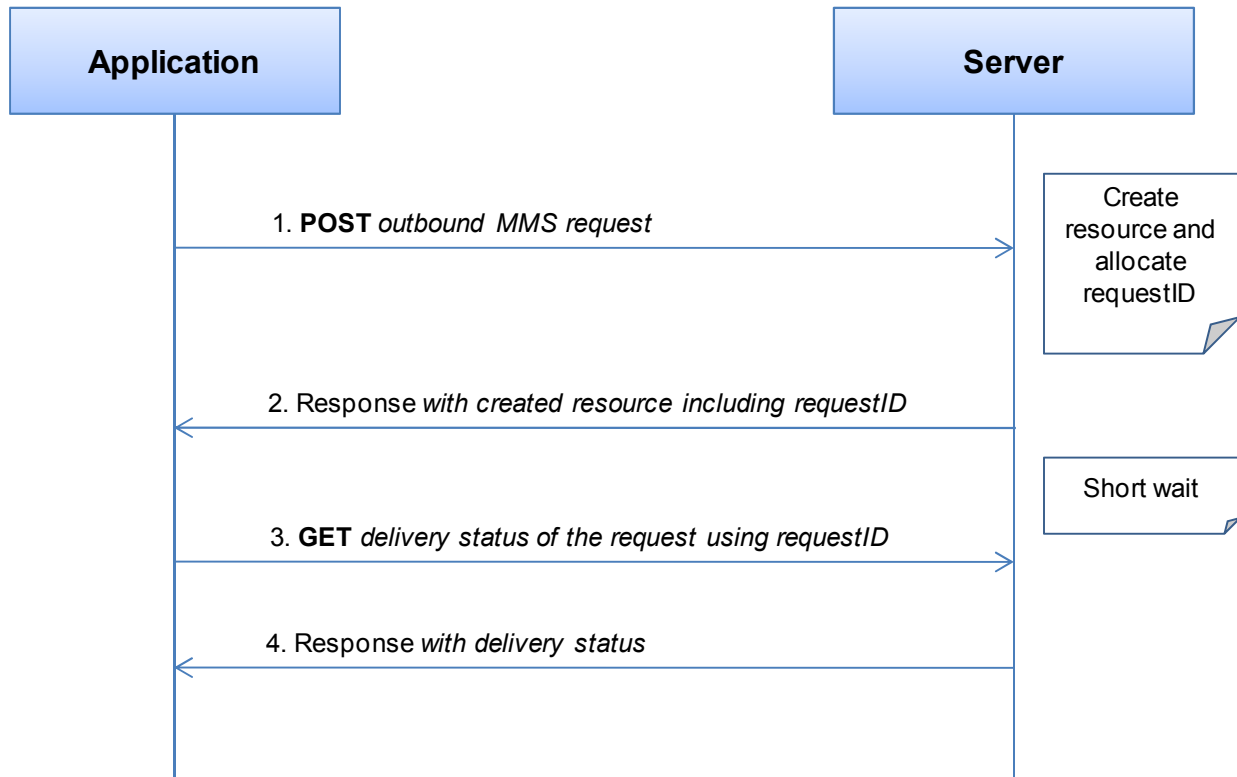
Application

Server

1. POST outbound MMS request

Create resource and allocate requestID

2. Response with created resource including requestID

Short wait

3. GET delivery status of the request using requestID

4. Response with delivery status